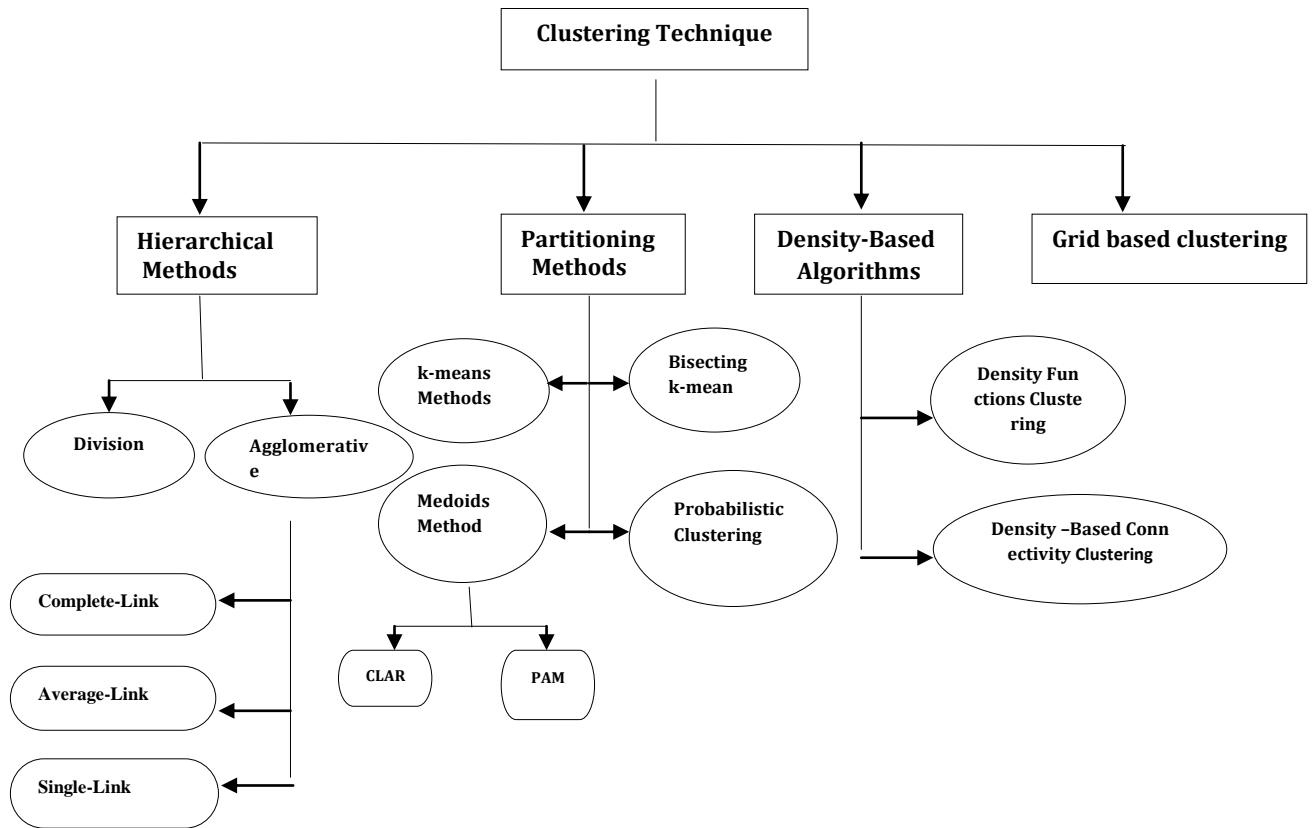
Clustering Technique

Hierarchical Methods

Partitioning Methods

Density-Based Algorithms

Grid based clustering

k-means Methods

Bisecting k-mean

Density Fun ctions Cluste ring

Division

Agglomerativ e

Medoids Method

Probabilistic Clustering

Density –Based Conn ectivity Clustering

Complete-Link

CLAR

PAM

Average-Link

Single-Link